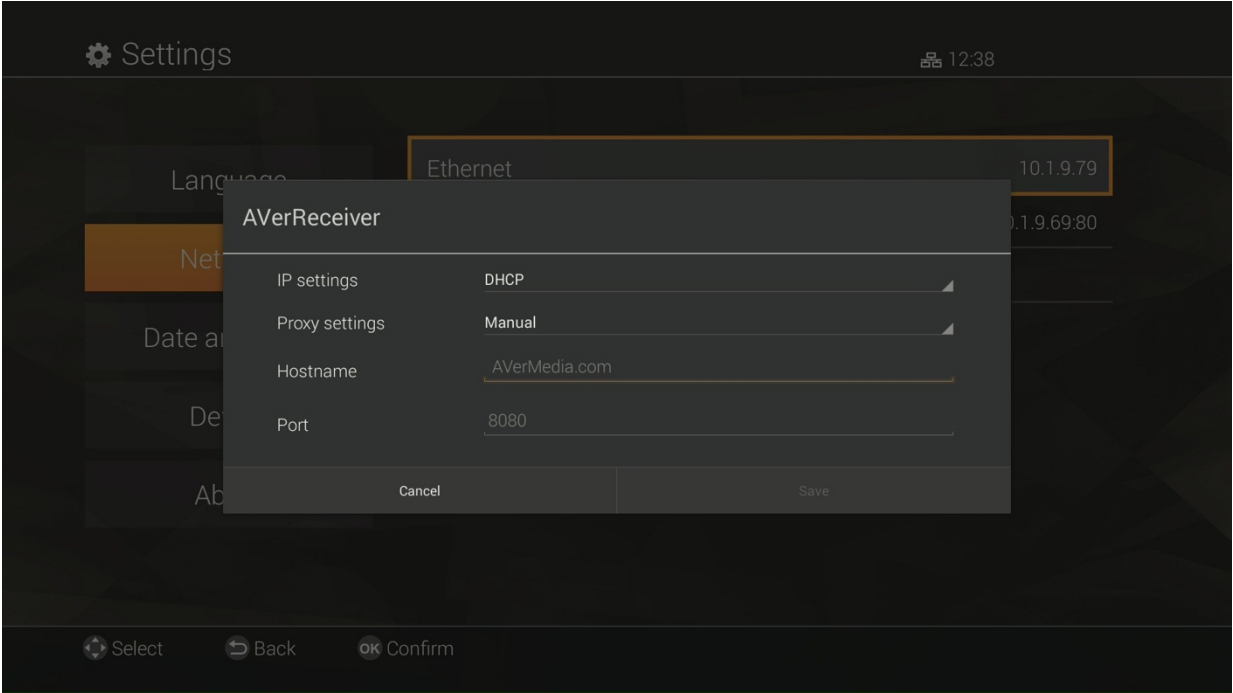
Settings

12:38

Langu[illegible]

Net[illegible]

Date a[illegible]

De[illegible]

Ab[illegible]

Ethernet

10.1.9.79

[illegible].1.9.69:80

AVerReceiver

IP settings DHCP

Proxy settings Manual

Hostname AVerMedia.com

Port 8080

Cancel

Save

Select Back OK Confirm